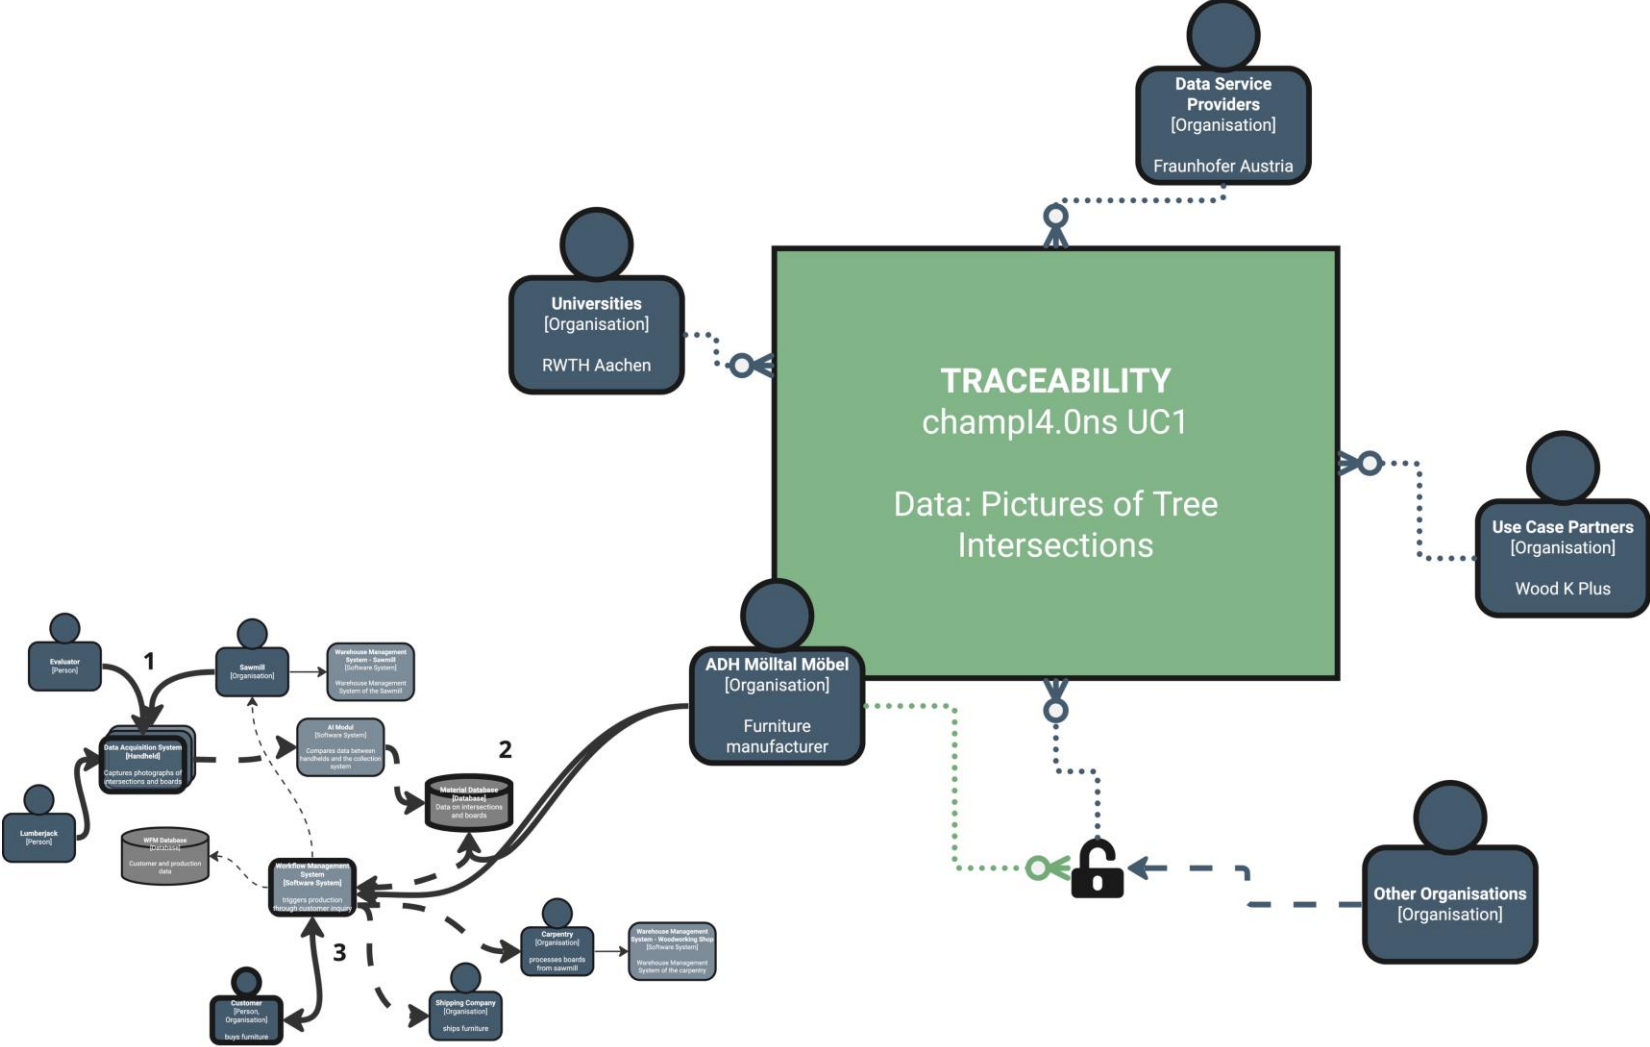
Data Service Providers
[Organisation]

Fraunhofer Austria

Universities
[Organisation]

RWTH Aachen

TRACEABILITY
champI4.0ns UC1

Data: Pictures of Tree Intersections

Use Case Partners
[Organisation]

Wood K Plus

ADH Mölltal Möbel
[Organisation]

Furniture manufacturer

Other Organisations
[Organisation]

Evaluator
[Person]

1

Sawmill
[Organisation]

Warehouse Management System - Sawmill
[Software System]

Warehouse Management System of the Sawmill

Data Acquisition System
[Handheld]

Captures photographs of intersections and boards

AI Modul
[Software System]

Compares data between handhelds and the collection system

2

Material Database
[Database]
Data on intersections and boards

Lumberjack
[Person]

WFM Database
[Database]

Customer and production data

Workflow Management System
[Software System]

triggers production through customer inquiry

3

Carpentry
[Organisation]

processes boards from sawmill

Warehouse Management System - Woodworking Shop
[Software System]

Warehouse Management System of the carpentry

Customer
[Person, Organisation]

buys furniture

Shipping Company
[Organisation]

ships furniture